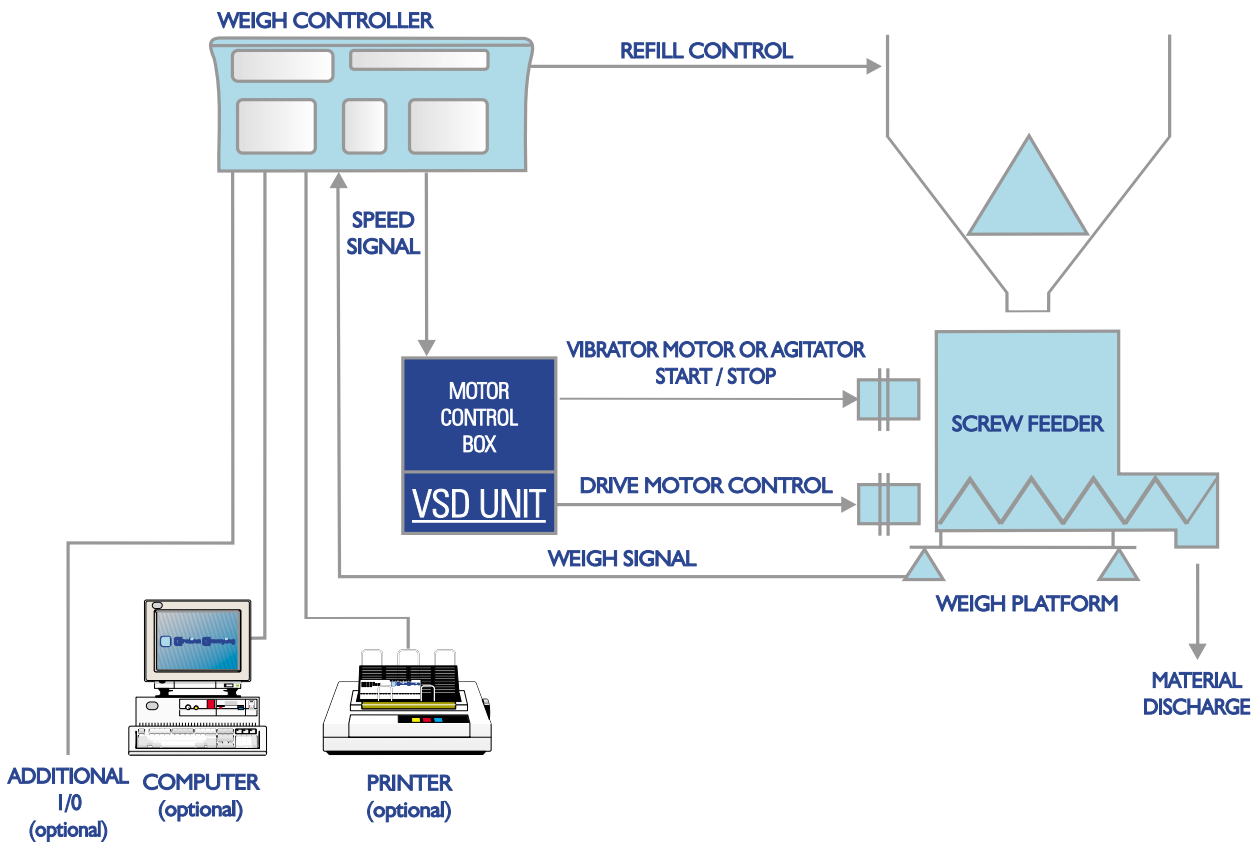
WEIGH CONTROLLER

REFILL CONTROL

SPEED SIGNAL

MOTOR CONTROL BOX

VSD UNIT

VIBRATOR MOTOR OR AGITATOR START / STOP

DRIVE MOTOR CONTROL

SCREW FEEDER

WEIGH SIGNAL

WEIGH PLATFORM

MATERIAL DISCHARGE

ADDITIONAL I/0 (optional)

COMPUTER (optional)

PRINTER (optional)